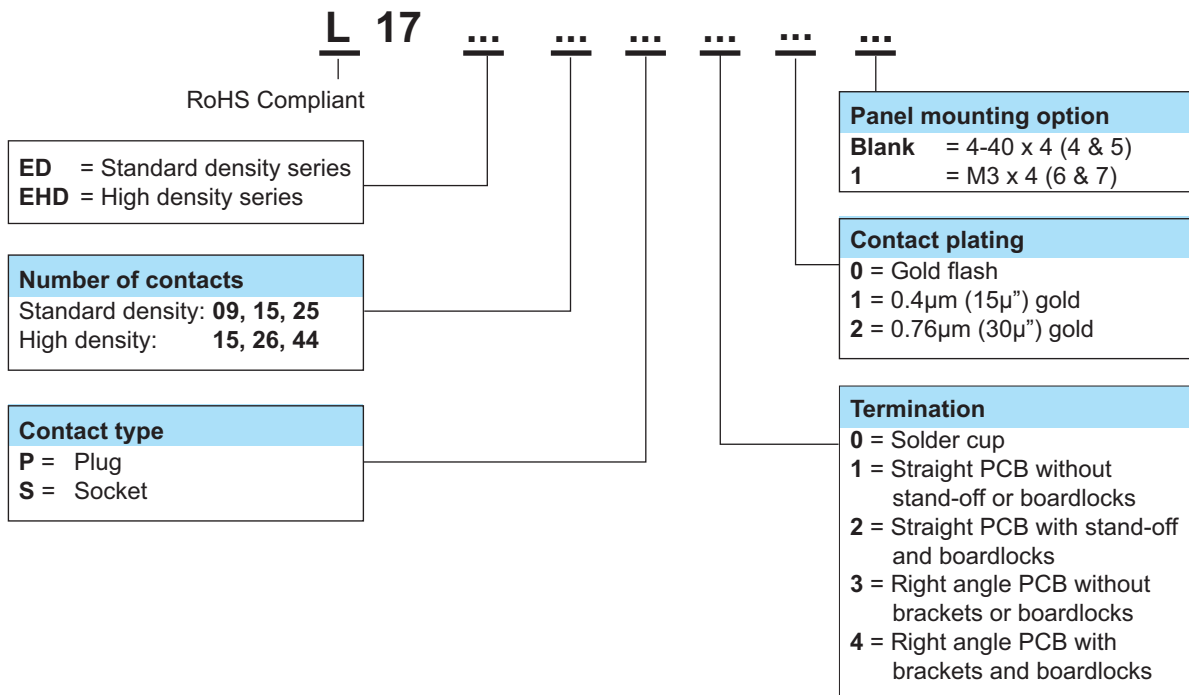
L 17 ... ... ... ... ... ...

RoHS Compliant

**ED** = Standard density series
**EHD** = High density series

**Number of contacts**
Standard density: **09, 15, 25**
High density: **15, 26, 44**

**Contact type**
**P** = Plug
**S** = Socket

**Panel mounting option**
**Blank** = 4-40 x 4 (4 & 5)
**1** = M3 x 4 (6 & 7)

**Contact plating**
**0** = Gold flash
**1** = 0.4μm (15μ") gold
**2** = 0.76μm (30μ") gold

**Termination**
**0** = Solder cup
**1** = Straight PCB without stand-off or boardlocks
**2** = Straight PCB with stand-off and boardlocks
**3** = Right angle PCB without brackets or boardlocks
**4** = Right angle PCB with brackets and boardlocks